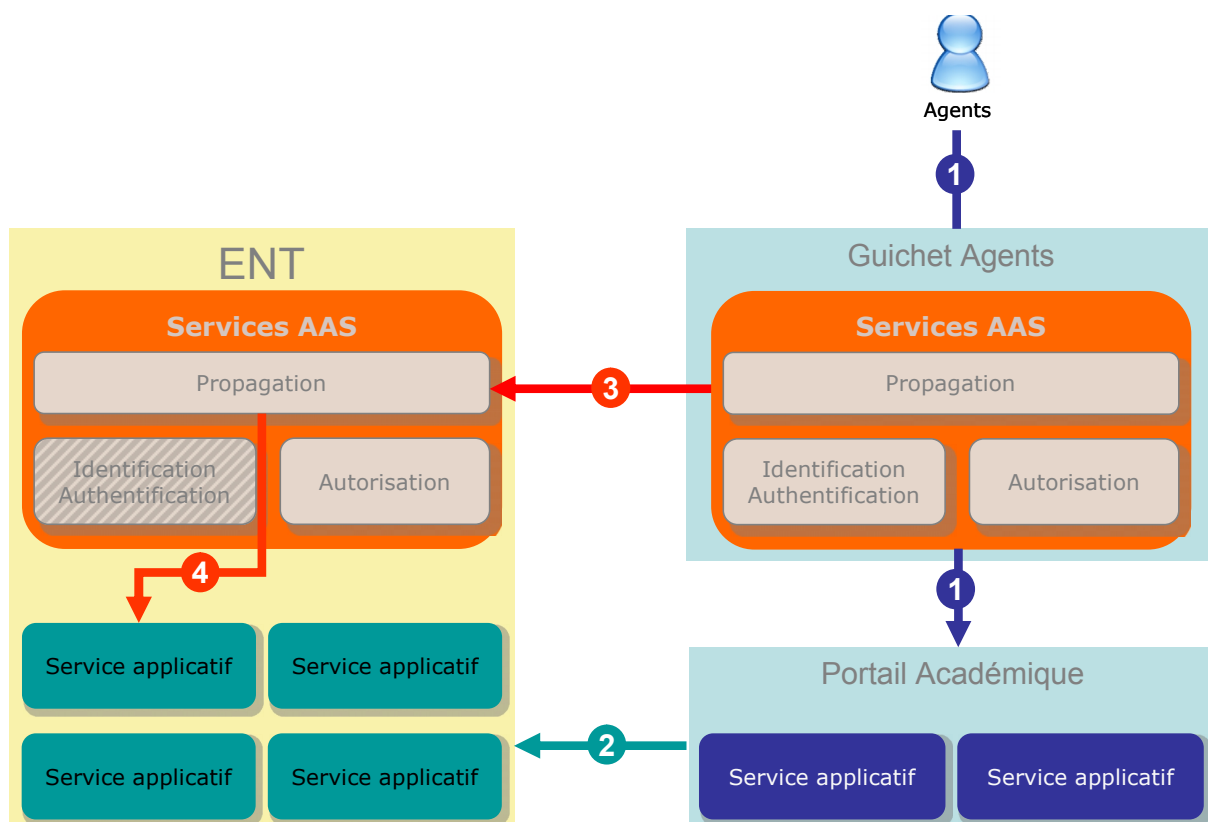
Agents

1

ENT

Services AAS

Propagation

Identification Authentification

Autorisation

4

Service applicatif

Service applicatif

Service applicatif

Service applicatif

Guichet Agents

Services AAS

Propagation

3

Identification Authentification

Autorisation

1

Portail Académique

2

Service applicatif

Service applicatif